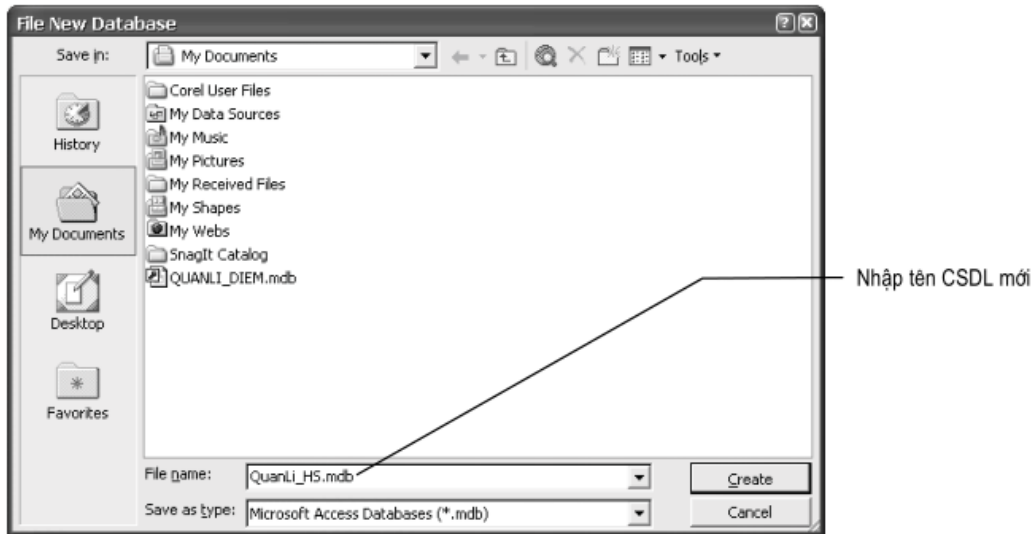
File New Database

Save in: My Documents

Tools

History

My Documents

Desktop

Favorites

Corel User Files
My Data Sources
My Music
My Pictures
My Received Files
My Shapes
My Webs
SnagIt Catalog
QUANLI_DIEM.mdb

Nhập tên CSDL mới

File name: QuanLi_HS.mdb

Save as type: Microsoft Access Databases (*.mdb)

Create

Cancel